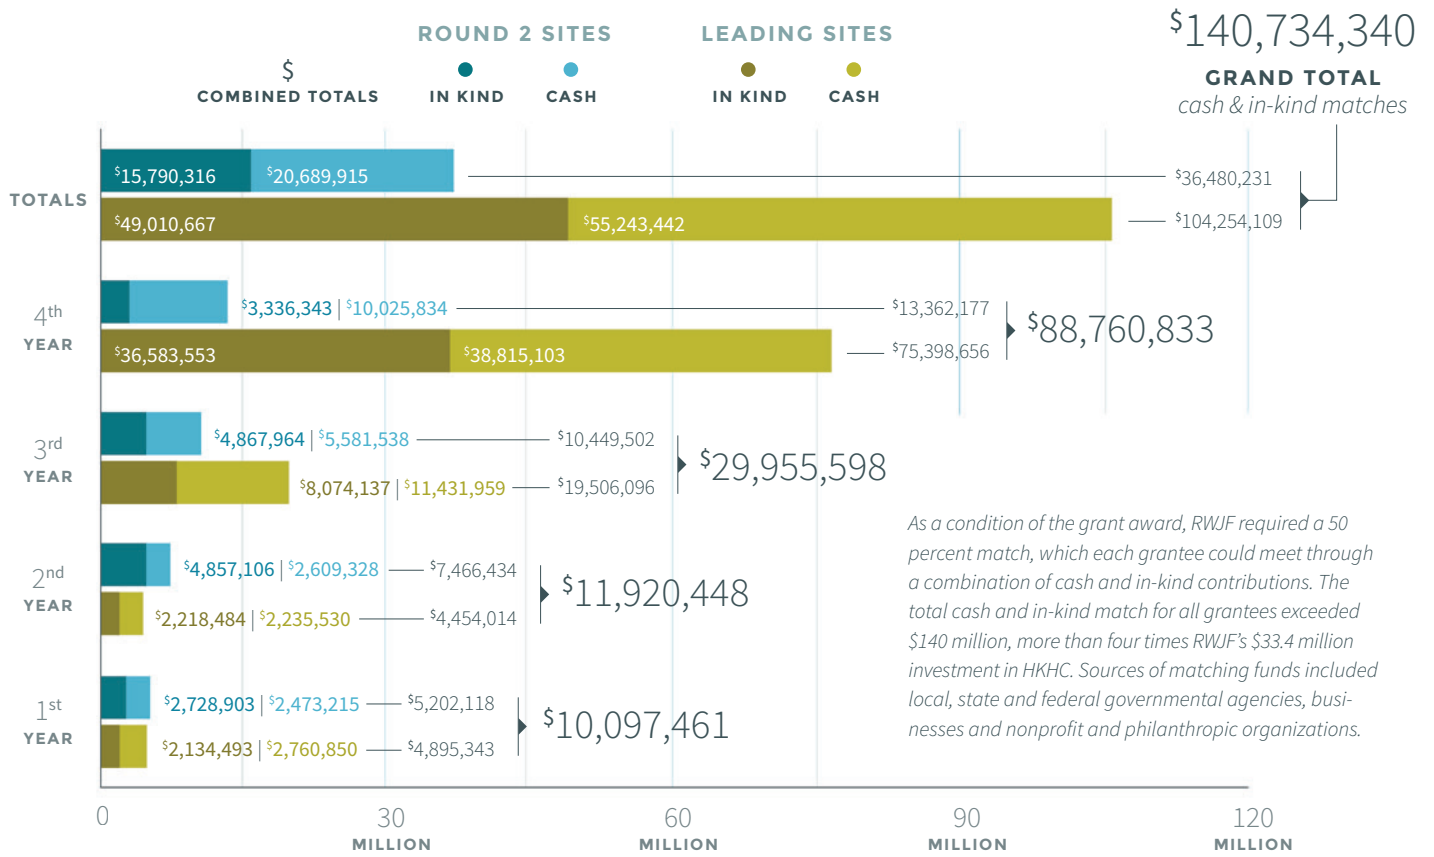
ROUND 2 SITES

LEADING SITES

$^{\$}140,734,340$

GRAND TOTAL
cash & in-kind matches

$
COMBINED TOTALS

IN KIND CASH

IN KIND CASH

TOTALS

$^{\$}15,790,316$ $^{\$}20,689,915$ $^{\$}36,480,231$

$^{\$}49,010,667$ $^{\$}55,243,442$ $^{\$}104,254,109$

4th YEAR

$^{\$}3,336,343$ | $^{\$}10,025,834$ $^{\$}13,362,177$

$^{\$}36,583,553$ $^{\$}38,815,103$ $^{\$}75,398,656$

$^{\$}88,760,833$

3rd YEAR

$^{\$}4,867,964$ | $^{\$}5,581,538$ $^{\$}10,449,502$

$^{\$}8,074,137$ | $^{\$}11,431,959$ $^{\$}19,506,096$

$^{\$}29,955,598$

2nd YEAR

$^{\$}4,857,106$ | $^{\$}2,609,328$ $^{\$}7,466,434$

$^{\$}2,218,484$ | $^{\$}2,235,530$ $^{\$}4,454,014$

$^{\$}11,920,448$

1st YEAR

$^{\$}2,728,903$ | $^{\$}2,473,215$ $^{\$}5,202,118$

$^{\$}2,134,493$ | $^{\$}2,760,850$ $^{\$}4,895,343$

$^{\$}10,097,461$

As a condition of the grant award, RWJF required a 50 percent match, which each grantee could meet through a combination of cash and in-kind contributions. The total cash and in-kind match for all grantees exceeded $140 million, more than four times RWJF's $33.4 million investment in HKHC. Sources of matching funds included local, state and federal governmental agencies, businesses and nonprofit and philanthropic organizations.

0 30 MILLION 60 MILLION 90 MILLION 120 MILLION